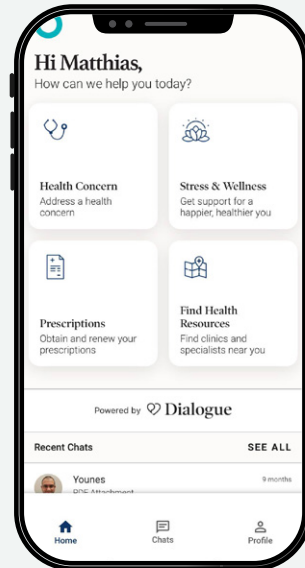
Hi Matthias,
How can we help you today?

Health Concern
Address a health concern

Stress & Wellness
Get support for a happier, healthier you

Prescriptions
Obtain and renew your prescriptions

Find Health Resources
Find clinics and specialists near you

Powered by Dialogue

Recent Chats
SEE ALL

Younes
9 months
PDF Attachment

Home
Chats
Profile